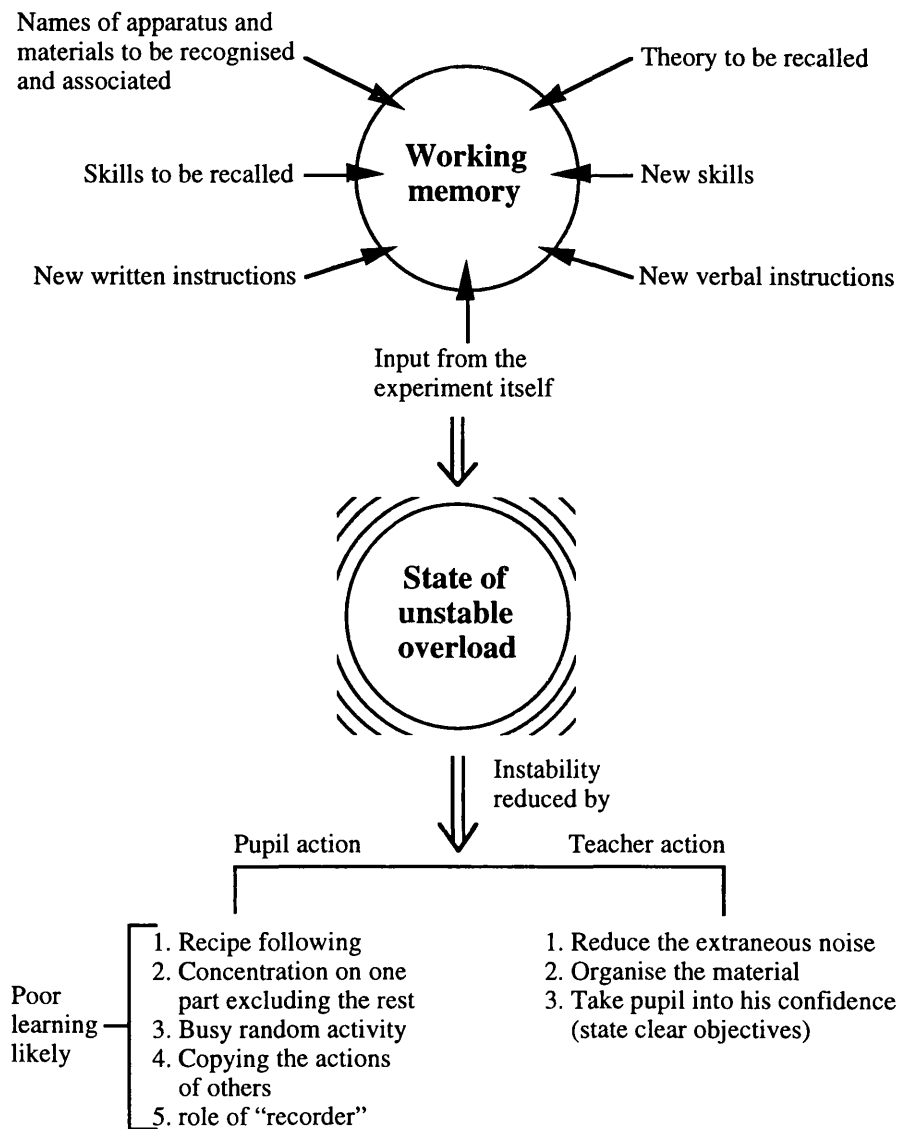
Names of apparatus and materials to be recognised and associated

Theory to be recalled

Working memory

Skills to be recalled

New skills

New written instructions

New verbal instructions

Input from the experiment itself

State of unstable overload

Instability reduced by

Pupil action

Teacher action

Poor learning likely

1. Recipe following
2. Concentration on one part excluding the rest
3. Busy random activity
4. Copying the actions of others
5. role of "recorder"

1. Reduce the extraneous noise
2. Organise the material
3. Take pupil into his confidence (state clear objectives)